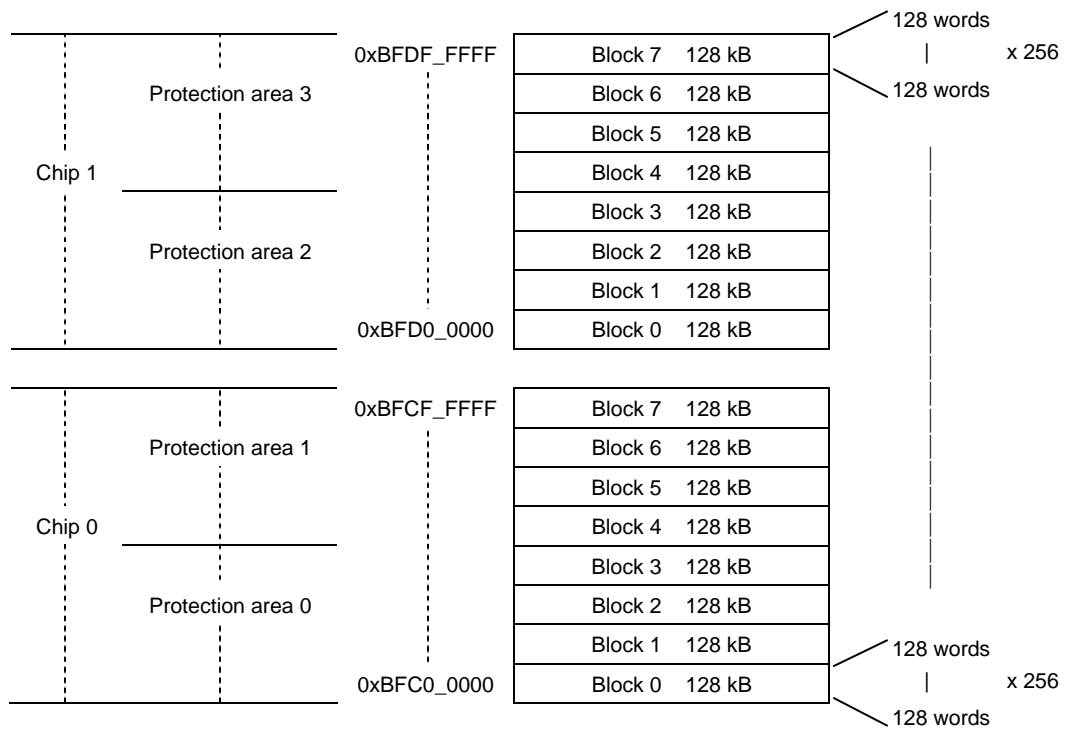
128 words
|
x 256
128 words

0xBFDF_FFFF
0xBFD0_0000

Protection area 3
Chip 1
Protection area 2

| Block 7 | 128 kB |
|---|---|
| Block 6 | 128 kB |
| Block 5 | 128 kB |
| Block 4 | 128 kB |
| Block 3 | 128 kB |
| Block 2 | 128 kB |
| Block 1 | 128 kB |
| Block 0 | 128 kB |

0xBFCF_FFFF
0xBFC0_0000

Protection area 1
Chip 0
Protection area 0

| Block 7 | 128 kB |
|---|---|
| Block 6 | 128 kB |
| Block 5 | 128 kB |
| Block 4 | 128 kB |
| Block 3 | 128 kB |
| Block 2 | 128 kB |
| Block 1 | 128 kB |
| Block 0 | 128 kB |

128 words
|
x 256
128 words